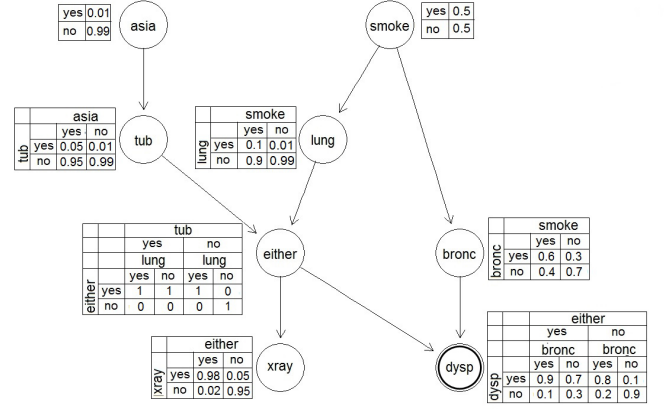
| yes | 0.01 |
|---|---|
| no | 0.99 |

asia

smoke

| yes | 0.5 |
|---|---|
| no | 0.5 |

| tub | | asia | |
|---|---|---|---|
| | | yes | no |
| | yes | 0.05 | 0.01 |
| | no | 0.95 | 0.99 |

tub

| lung | | smoke | |
|---|---|---|---|
| | | yes | no |
| | yes | 0.1 | 0.01 |
| | no | 0.9 | 0.99 |

lung

| | | tub | | | |
|---|---|---|---|---|---|
| | | yes | | no | |
| | | lung | | lung | |
| | | yes | no | yes | no |
| either | yes | 1 | 1 | 1 | 0 |
| | no | 0 | 0 | 0 | 1 |

either

bronc

| bronc | | smoke | |
|---|---|---|---|
| | | yes | no |
| | yes | 0.6 | 0.3 |
| | no | 0.4 | 0.7 |

| xray | | either | |
|---|---|---|---|
| | | yes | no |
| | yes | 0.98 | 0.05 |
| | no | 0.02 | 0.95 |

xray

dysp

| | | either | | | |
|---|---|---|---|---|---|
| | | yes | | no | |
| | | bronc | | bronc | |
| | | yes | no | yes | no |
| dysp | yes | 0.9 | 0.7 | 0.8 | 0.1 |
| | no | 0.1 | 0.3 | 0.2 | 0.9 |